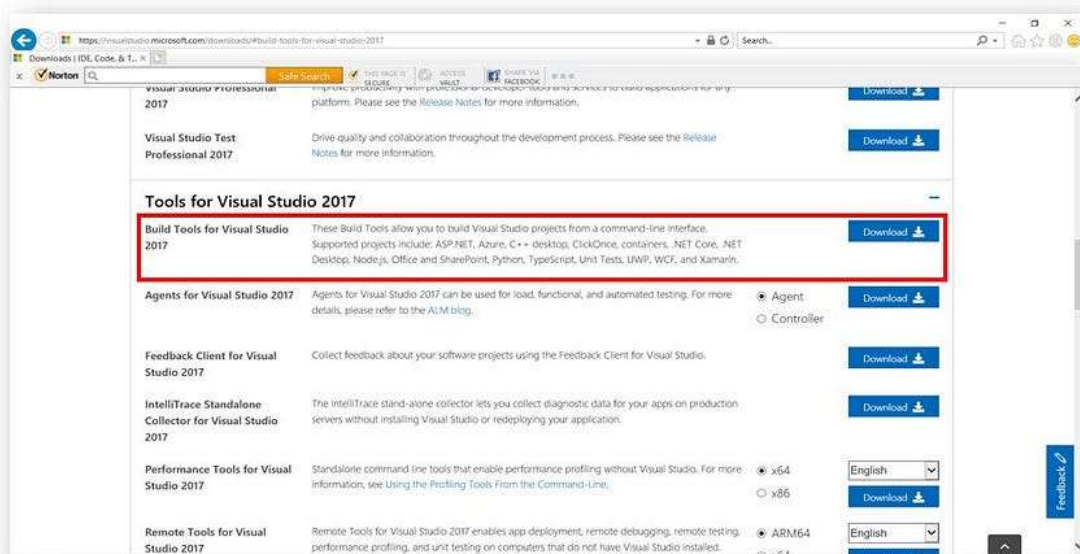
https://visualstudio.microsoft.com/downloads/#build-tools-for-visual-studio-2017

Search...

Downloads | IDE, Code, & T... ×

× Norton

Safe Search

THIS PAGE IS SECURE

ACCESS VAULT

SHARE VIA FACEBOOK

Visual Studio Professional 2017

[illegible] platform. Please see the Release Notes for more information.

Download

Visual Studio Test Professional 2017

Drive quality and collaboration throughout the development process. Please see the Release Notes for more information.

Download

Tools for Visual Studio 2017

Build Tools for Visual Studio 2017

These Build Tools allow you to build Visual Studio projects from a command-line interface. Supported projects include: ASP.NET, Azure, C++ desktop, ClickOnce, containers, .NET Core, .NET Desktop, Node.js, Office and SharePoint, Python, TypeScript, Unit Tests, UWP, WCF, and Xamarin.

Download

Agents for Visual Studio 2017

Agents for Visual Studio 2017 can be used for load, functional, and automated testing. For more details, please refer to the ALM blog.

Agent

Controller

Download

Feedback Client for Visual Studio 2017

Collect feedback about your software projects using the Feedback Client for Visual Studio.

Download

IntelliTrace Standalone Collector for Visual Studio 2017

The IntelliTrace stand-alone collector lets you collect diagnostic data for your apps on production servers without installing Visual Studio or redeploying your application.

Download

Performance Tools for Visual Studio 2017

Standalone command line tools that enable performance profiling without Visual Studio. For more information, see Using the Profiling Tools From the Command-Line.

x64

x86

English

Download

Remote Tools for Visual Studio 2017

Remote Tools for Visual Studio 2017 enables app deployment, remote debugging, remote testing, performance profiling, and unit testing on computers that do not have Visual Studio installed.

ARM64

English

Feedback